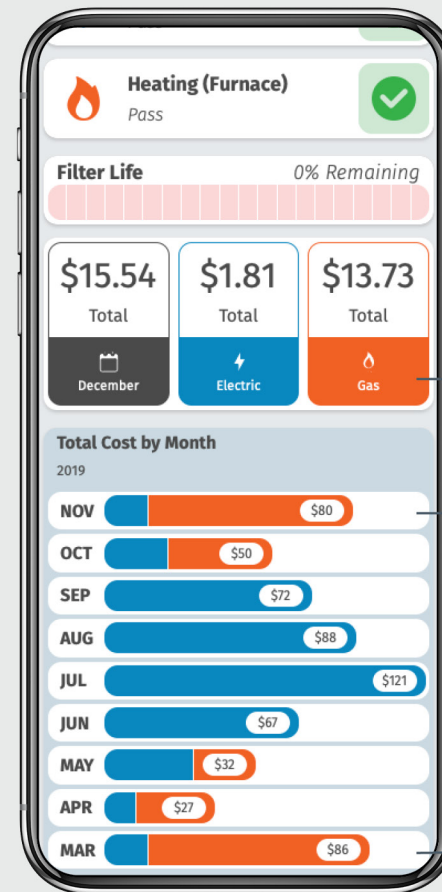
Heating (Furnace)
Pass

Filter Life
0% Remaining

$15.54
Total
December

$1.81
Total
Electric

$13.73
Total
Gas

Total Cost by Month
2019

| Month | Cost |
|---|---|
| NOV | $80 |
| OCT | $50 |
| SEP | $72 |
| AUG | $88 |
| JUL | $121 |
| JUN | $67 |
| MAY | $32 |
| APR | $27 |
| MAR | $86 |